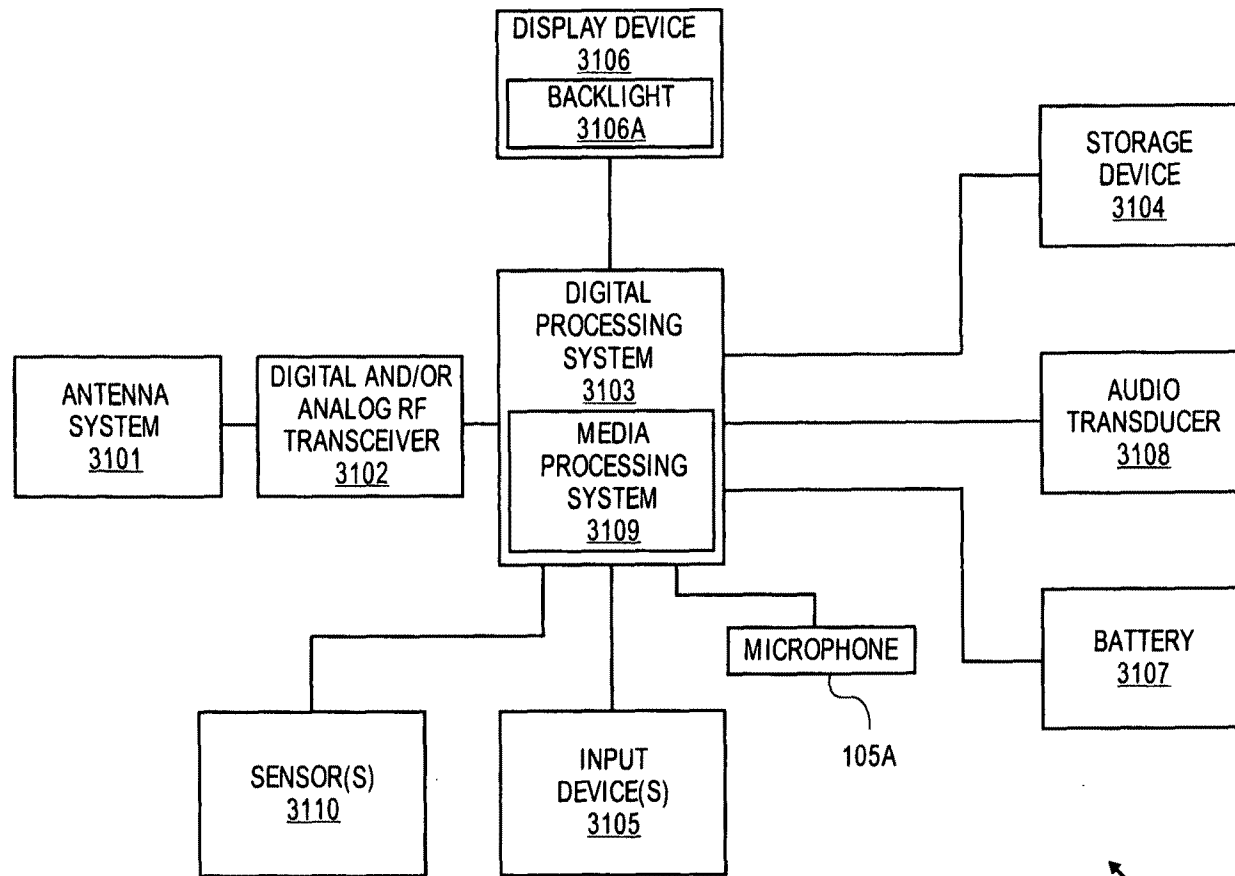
DISPLAY DEVICE
3106
BACKLIGHT
3106A

STORAGE DEVICE
3104

DIGITAL PROCESSING SYSTEM
3103

MEDIA PROCESSING SYSTEM
3109

ANTENNA SYSTEM
3101

DIGITAL AND/OR ANALOG RF TRANSCEIVER
3102

AUDIO TRANSDUCER
3108

MICROPHONE

105A

BATTERY
3107

SENSOR(S)
3110

INPUT DEVICE(S)
3105